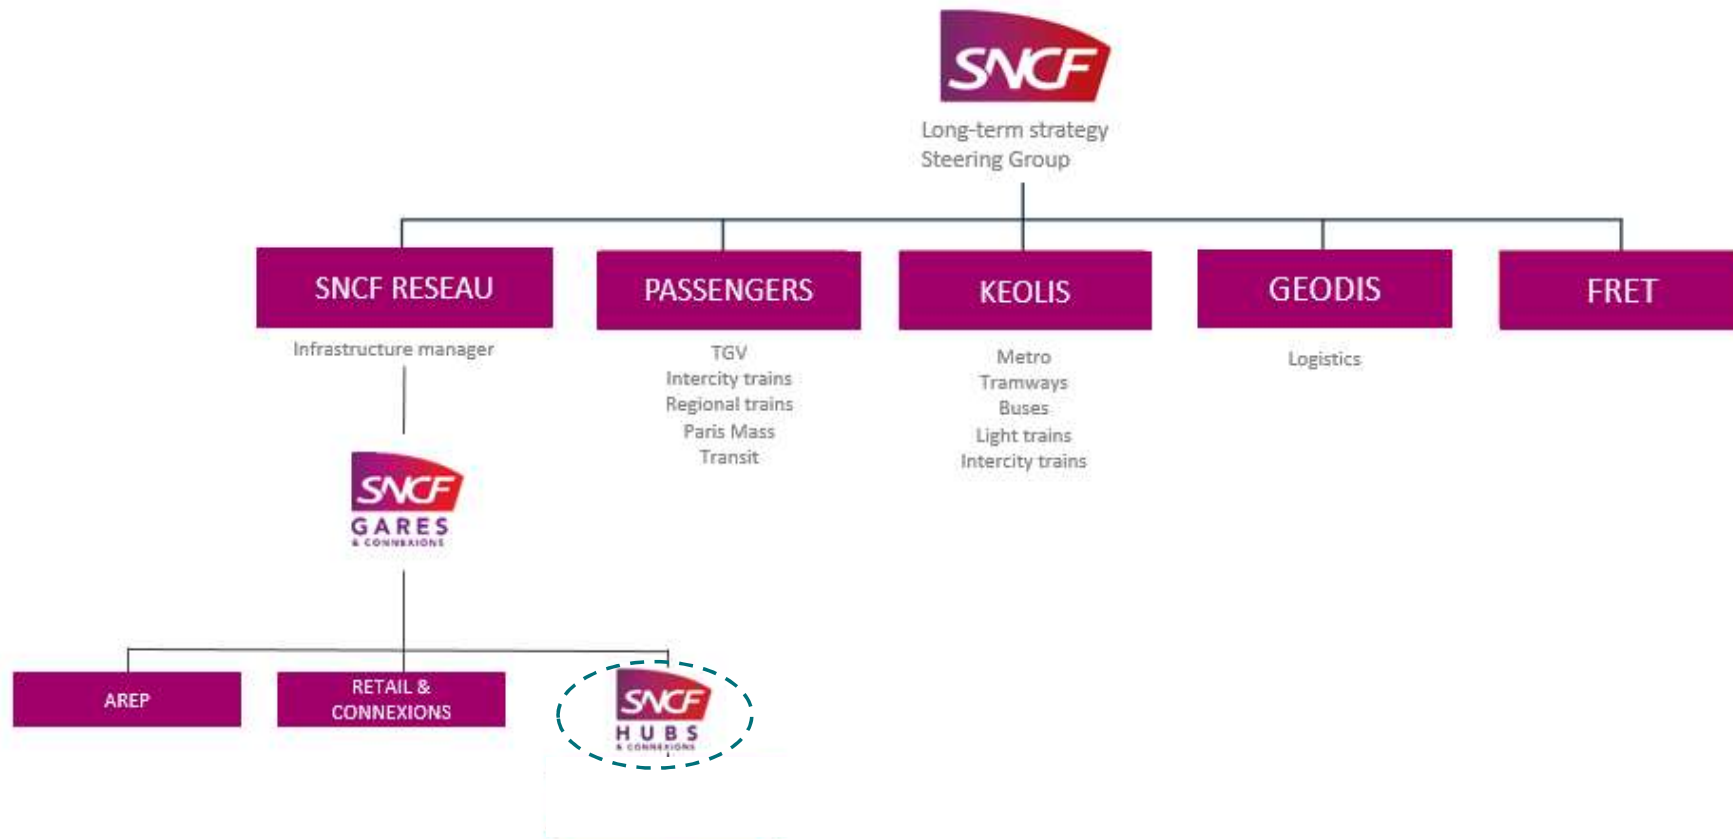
SNCF
Long-term strategy
Steering Group

SNCF RESEAU
Infrastructure manager

PASSENGERS
TGV
Intercity trains
Regional trains
Paris Mass
Transit

KEOLIS
Metro
Tramways
Buses
Light trains
Intercity trains

GEODIS
Logistics

FRET

SNCF
GARES
& CONNEXIONS

AREP

RETAIL & CONNEXIONS

SNCF
HUBS
& CONNEXIONS